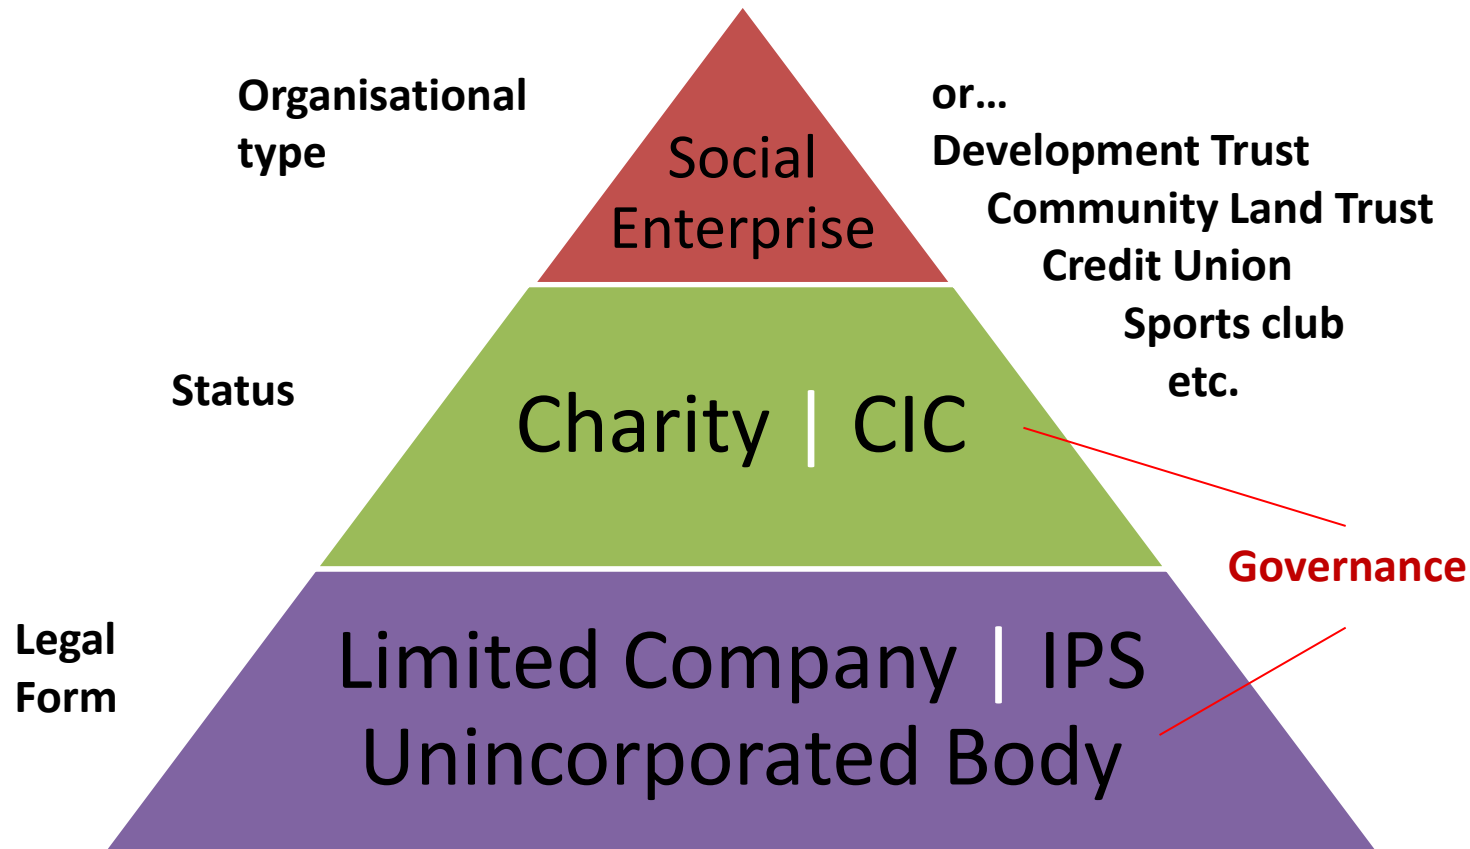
Organisational type

Social Enterprise

or…
Development Trust
Community Land Trust
Credit Union
Sports club
etc.

Status

Charity | CIC

Governance

Legal Form

Limited Company | IPS
Unincorporated Body